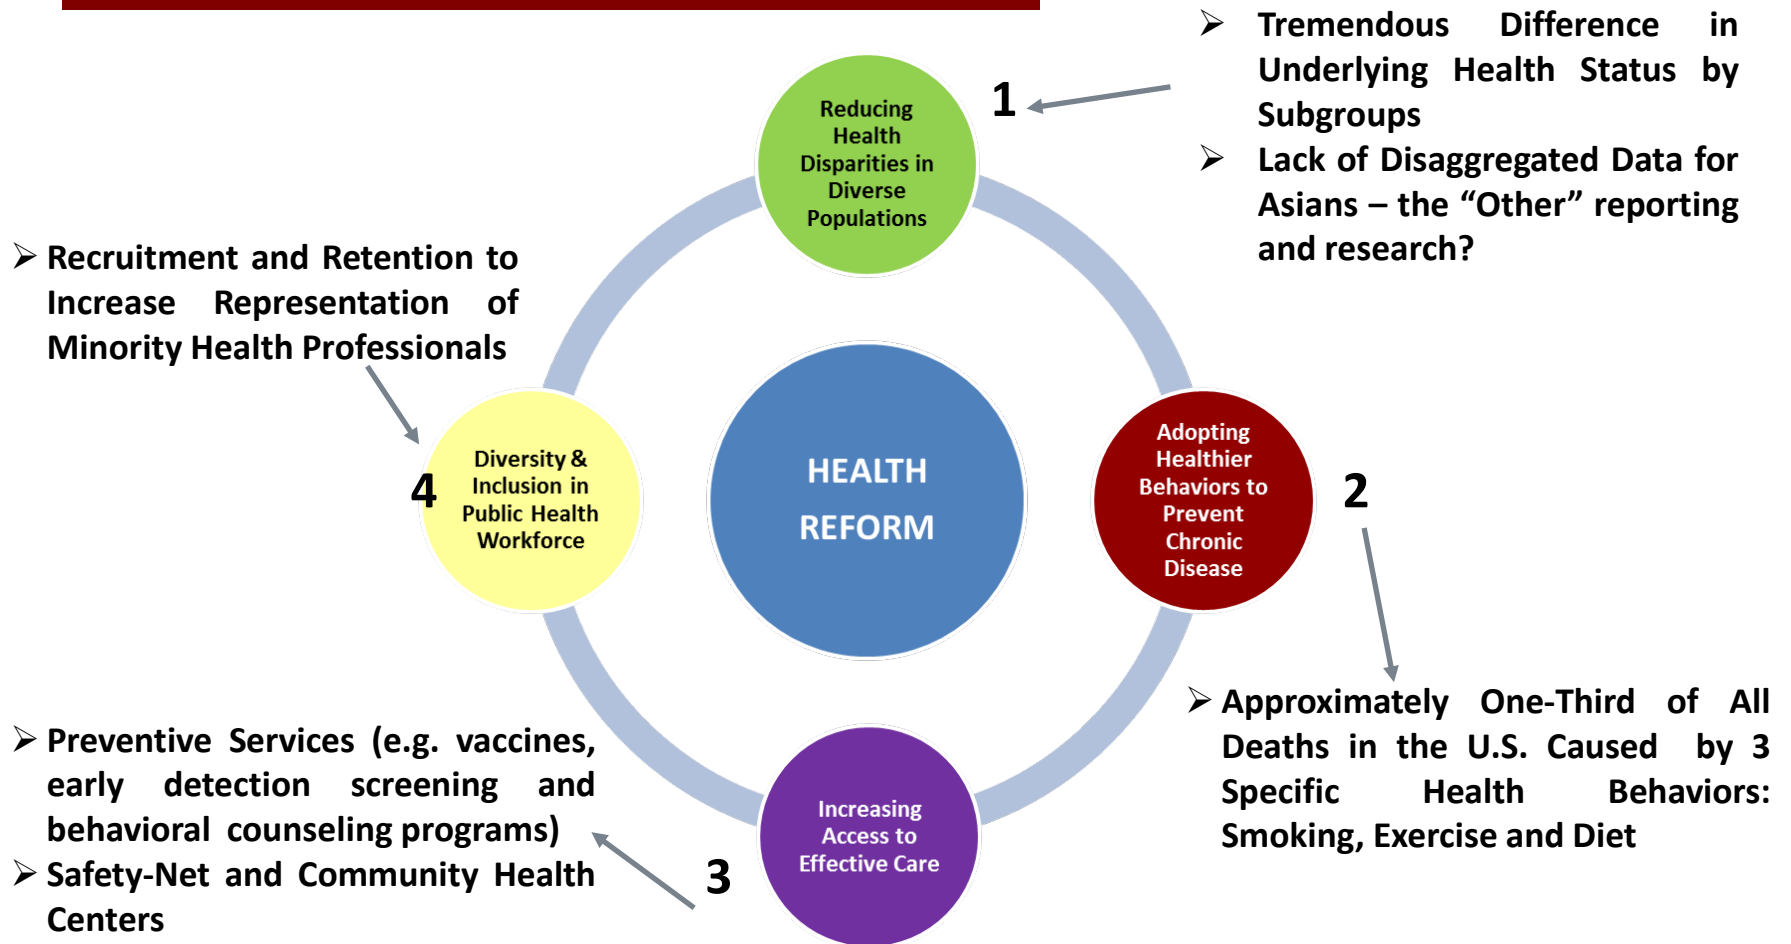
➢ Tremendous Difference in Underlying Health Status by Subgroups

➢ Lack of Disaggregated Data for Asians – the “Other” reporting and research?

1

Reducing Health Disparities in Diverse Populations

➢ Recruitment and Retention to Increase Representation of Minority Health Professionals

HEALTH REFORM

4

Diversity & Inclusion in Public Health Workforce

Adopting Healthier Behaviors to Prevent Chronic Disease

2

➢ Approximately One-Third of All Deaths in the U.S. Caused by 3 Specific Health Behaviors: Smoking, Exercise and Diet

➢ Preventive Services (e.g. vaccines, early detection screening and behavioral counseling programs)

➢ Safety-Net and Community Health Centers

3

Increasing Access to Effective Care